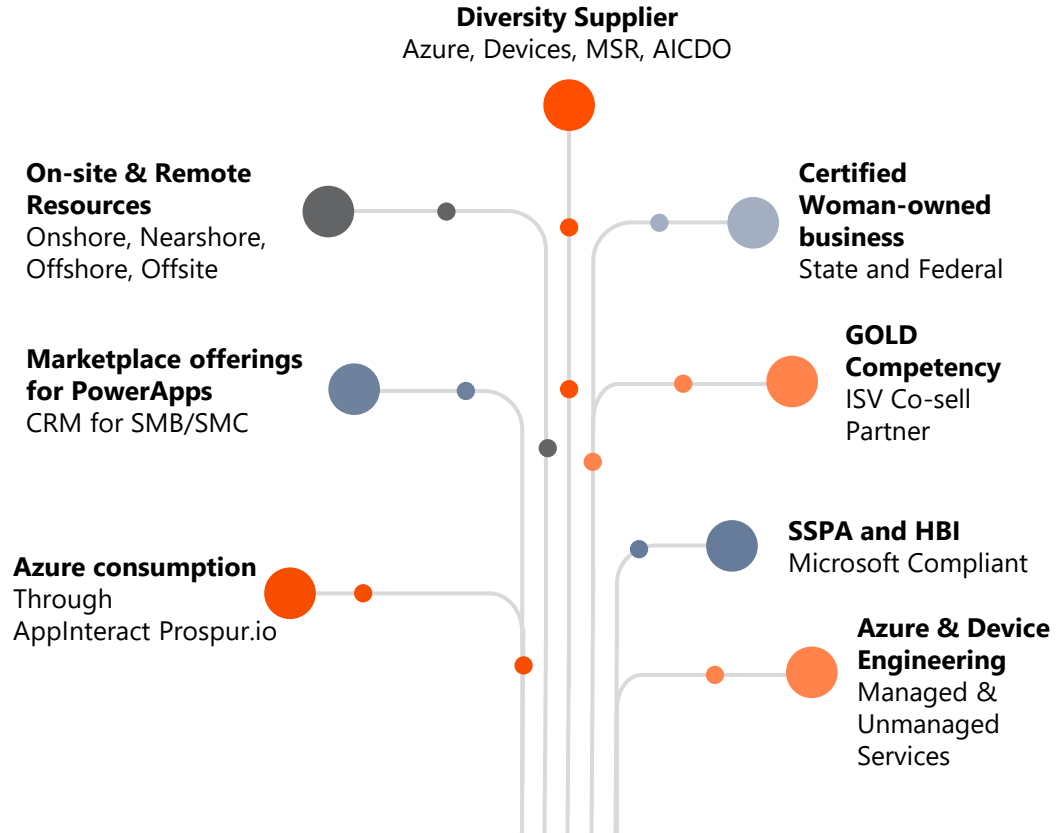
**Diversity Supplier**
Azure, Devices, MSR, AICDO

**On-site & Remote Resources**
Onshore, Nearshore, Offshore, Offsite

**Certified Woman-owned business**
State and Federal

**Marketplace offerings for PowerApps**
CRM for SMB/SMC

**GOLD Competency**
ISV Co-sell Partner

**SSPA and HBI**
Microsoft Compliant

**Azure consumption**
Through AppInteract Prospur.io

**Azure & Device Engineering**
Managed & Unmanaged Services